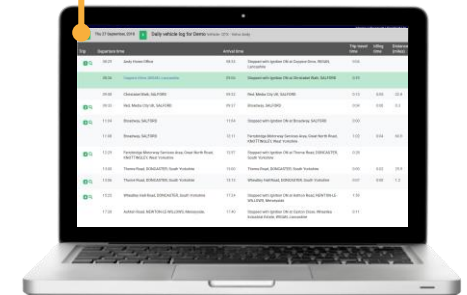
Thu 27 September 2018 | Daily vehicle log for Demo

| Trip | Departure time | | Arrival time | | Trip travel time | Idling time | Distance (miles) |
|---|---|---|---|---|---|---|---|
| | 08:29 | Andy Home Office | | Stopped with Ignition Off at Coppice Drive, WIGAN, Lancashire | 0:04 | | |
| | 08:36 | Coppice Drive, WIGAN, Lancashire | 09:04 | Stopped with Ignition ON at Chinatown Walk, SALFORD | 0:28 | | |
| | 09:08 | Chinatown Walk, SALFORD | 09:52 | Stopped with Ignition Off at Red Media City UK, SALFORD | 0:13 | 0:05 | 22.4 |
| | 09:53 | Red Media City UK, SALFORD | 09:17 | Stopped with Ignition Off at Broadway, SALFORD | 0:23 | 0:03 | 6.2 |
| | 11:04 | Broadway, SALFORD | 11:08 | Stopped with Ignition Off at Broadway, SALFORD | 0:03 | | |
| | 11:04 | Broadway, SALFORD | 12:11 | Ferrybridge Motorway Services Area, Great North Road, KNOTTINGLEY, West Yorkshire | 1:02 | 0:24 | 56.9 |
| | 12:33 | Ferrybridge Motorway Services Area, Great North Road, KNOTTINGLEY, West Yorkshire | 13:01 | Stopped with Ignition Off at Thorne Road, DONCASTER, South Yorkshire | 0:28 | | |
| | 13:05 | Thorne Road, DONCASTER, South Yorkshire | 13:08 | Stopped with Ignition Off at Thorne Road, DONCASTER, South Yorkshire | 0:03 | 0:02 | 20.9 |
| | 13:06 | Thorne Road, DONCASTER, South Yorkshire | 13:12 | Wheatley Hall Road, DONCASTER, South Yorkshire | 0:07 | 0:00 | 1.2 |
| | 17:02 | Wheatley Hall Road, DONCASTER, South Yorkshire | 17:24 | Stopped with Ignition Off at Sutton Road, NEWTON-LE-WILLOWS, Merseyside | 1:20 | | |
| | 17:25 | Sutton Road, NEWTON-LE-WILLOWS, Merseyside | 17:41 | Stopped with Ignition Off at Sutton Road, NEWTON-LE-WILLOWS, Merseyside | 0:11 | | |